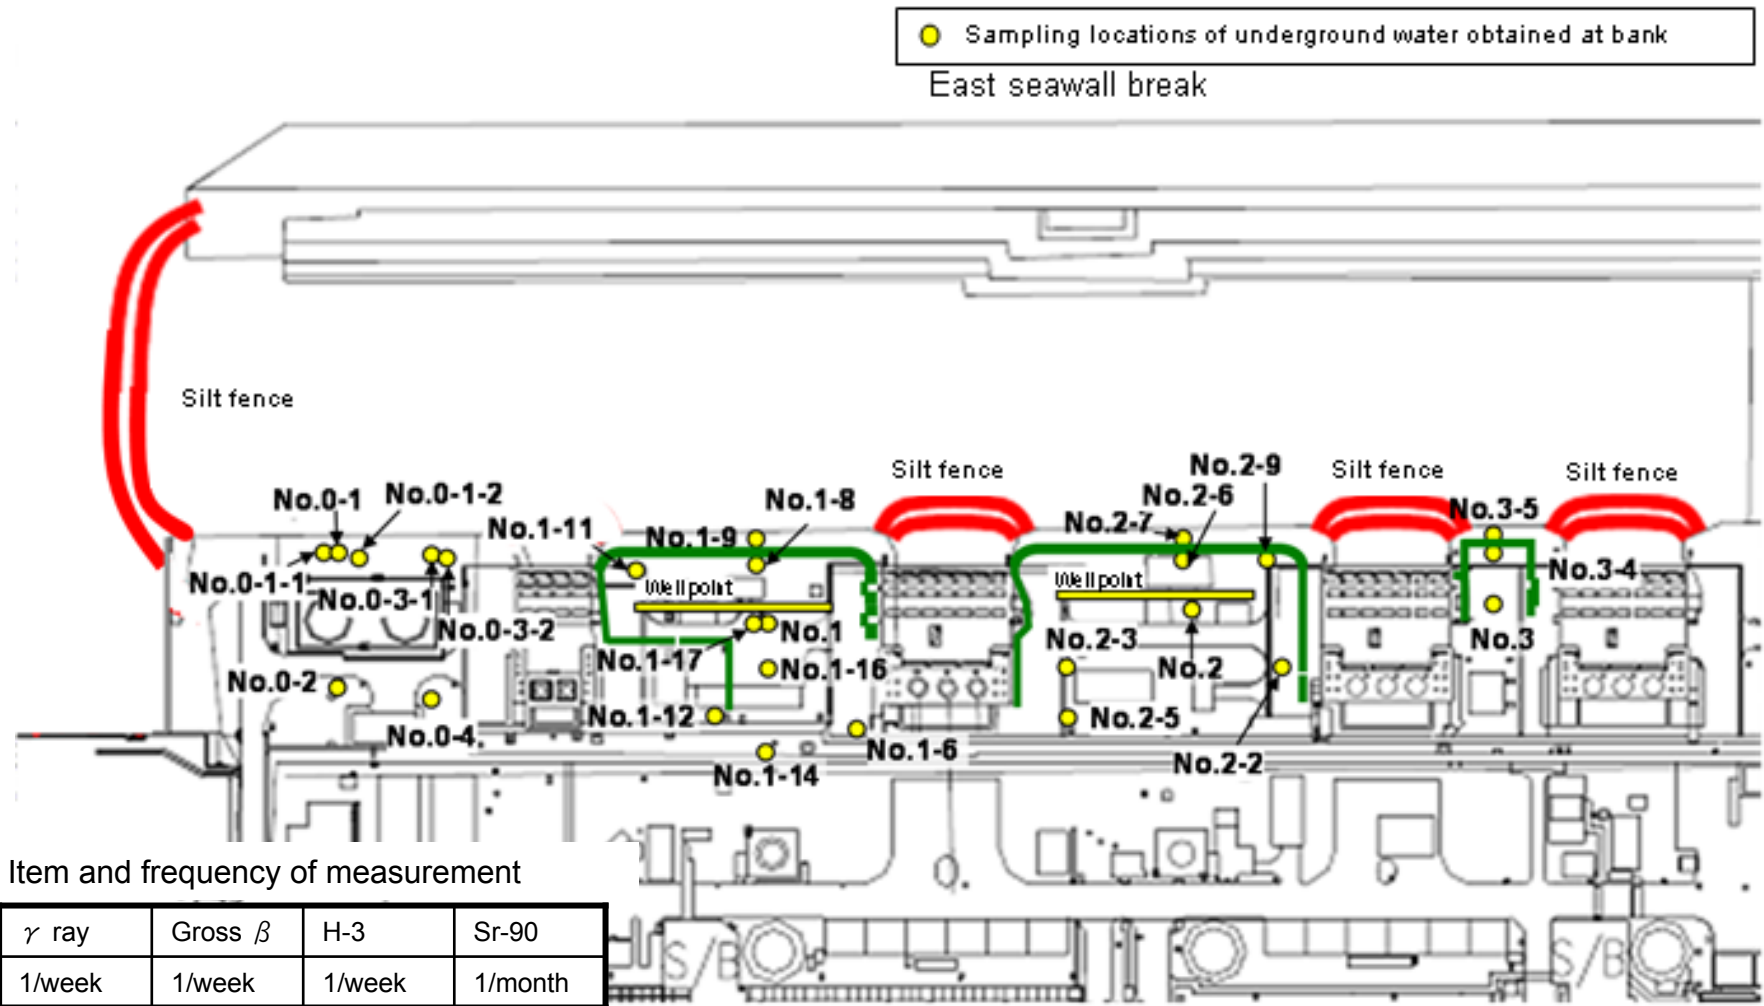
Sampling locations of underground water obtained at bank

East seawall break

Silt fence

Silt fence

Silt fence

Silt fence

No.0-1 No.0-1-2 No.1-11 No.1-9 No.1-8 No.2-9 No.2-6 No.2-7 No.3-5

No.0-1-1 No.0-3-1 Wellpoint Wellpoint No.3-4

No.0-3-2 No.1 No.2-3 No.3

No.0-2 No.1-17 No.1-16 No.2

No.0-4 No.1-12 No.2-5

No.1-6 No.1-14 No.2-2

S/B S/B

Item and frequency of measurement

| $\gamma$ ray | Gross $\beta$ | H-3 | Sr-90 |
|---|---|---|---|
| 1/week | 1/week | 1/week | 1/month |